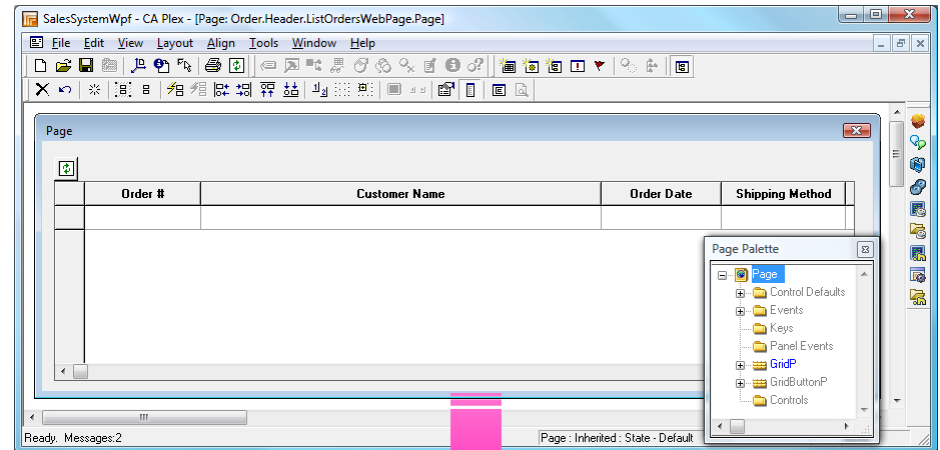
SalesSystemWpf - CA Plex - [Page: Order.Header.ListOrdersWebPage.Page]

File Edit View Layout Align Tools Window Help

Page

| Order # | Customer Name | Order Date | Shipping Method |
|---|---|---|---|
| | | | |

Page Palette

Page
Control Defaults
Events
Keys
Panel Events
GridP
GridButtonP
Controls

Ready. Messages:2

Page : Inherited : State - Default